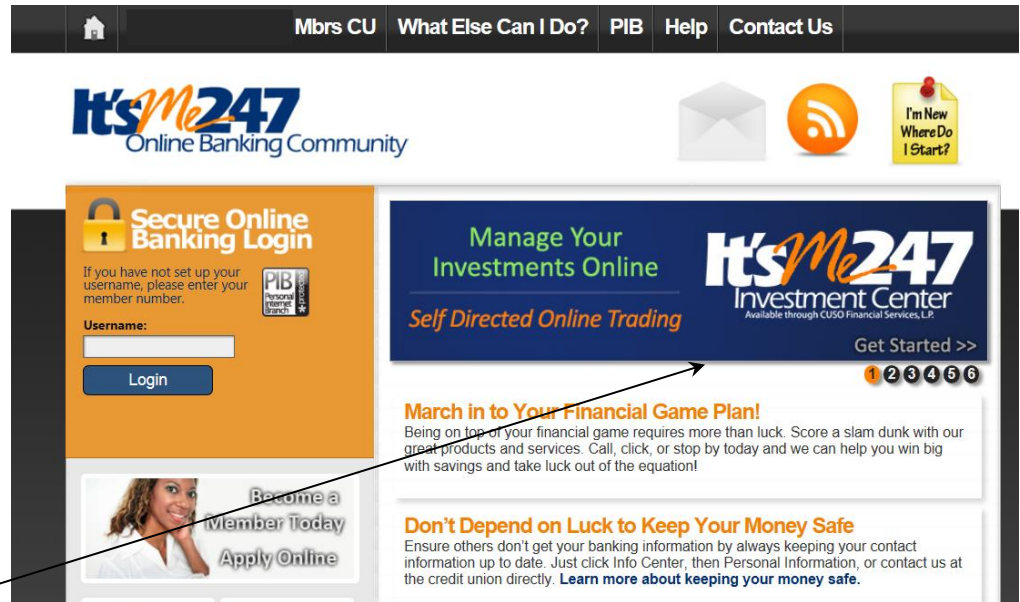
Mbrs CU What Else Can I Do? PIB Help Contact Us

It'sMe247
Online Banking Community

I'm New Where Do I Start?

Secure Online Banking Login

If you have not set up your username, please enter your member number.

PIB Personal Internet Branch

Username:

Login

Become a Member Today
Apply Online

Manage Your Investments Online

Self Directed Online Trading

It'sMe247
Investment Center
Available through CUSO Financial Services, L.P.

Get Started >>

1 2 3 4 5 6

March in to Your Financial Game Plan!
Being on top of your financial game requires more than luck. Score a slam dunk with our great products and services. Call, click, or stop by today and we can help you win big with savings and take luck out of the equation!

Don't Depend on Luck to Keep Your Money Safe
Ensure others don't get your banking information by always keeping your contact information up to date. Just click Info Center, then Personal Information, or contact us at the credit union directly. Learn more about keeping your money safe.